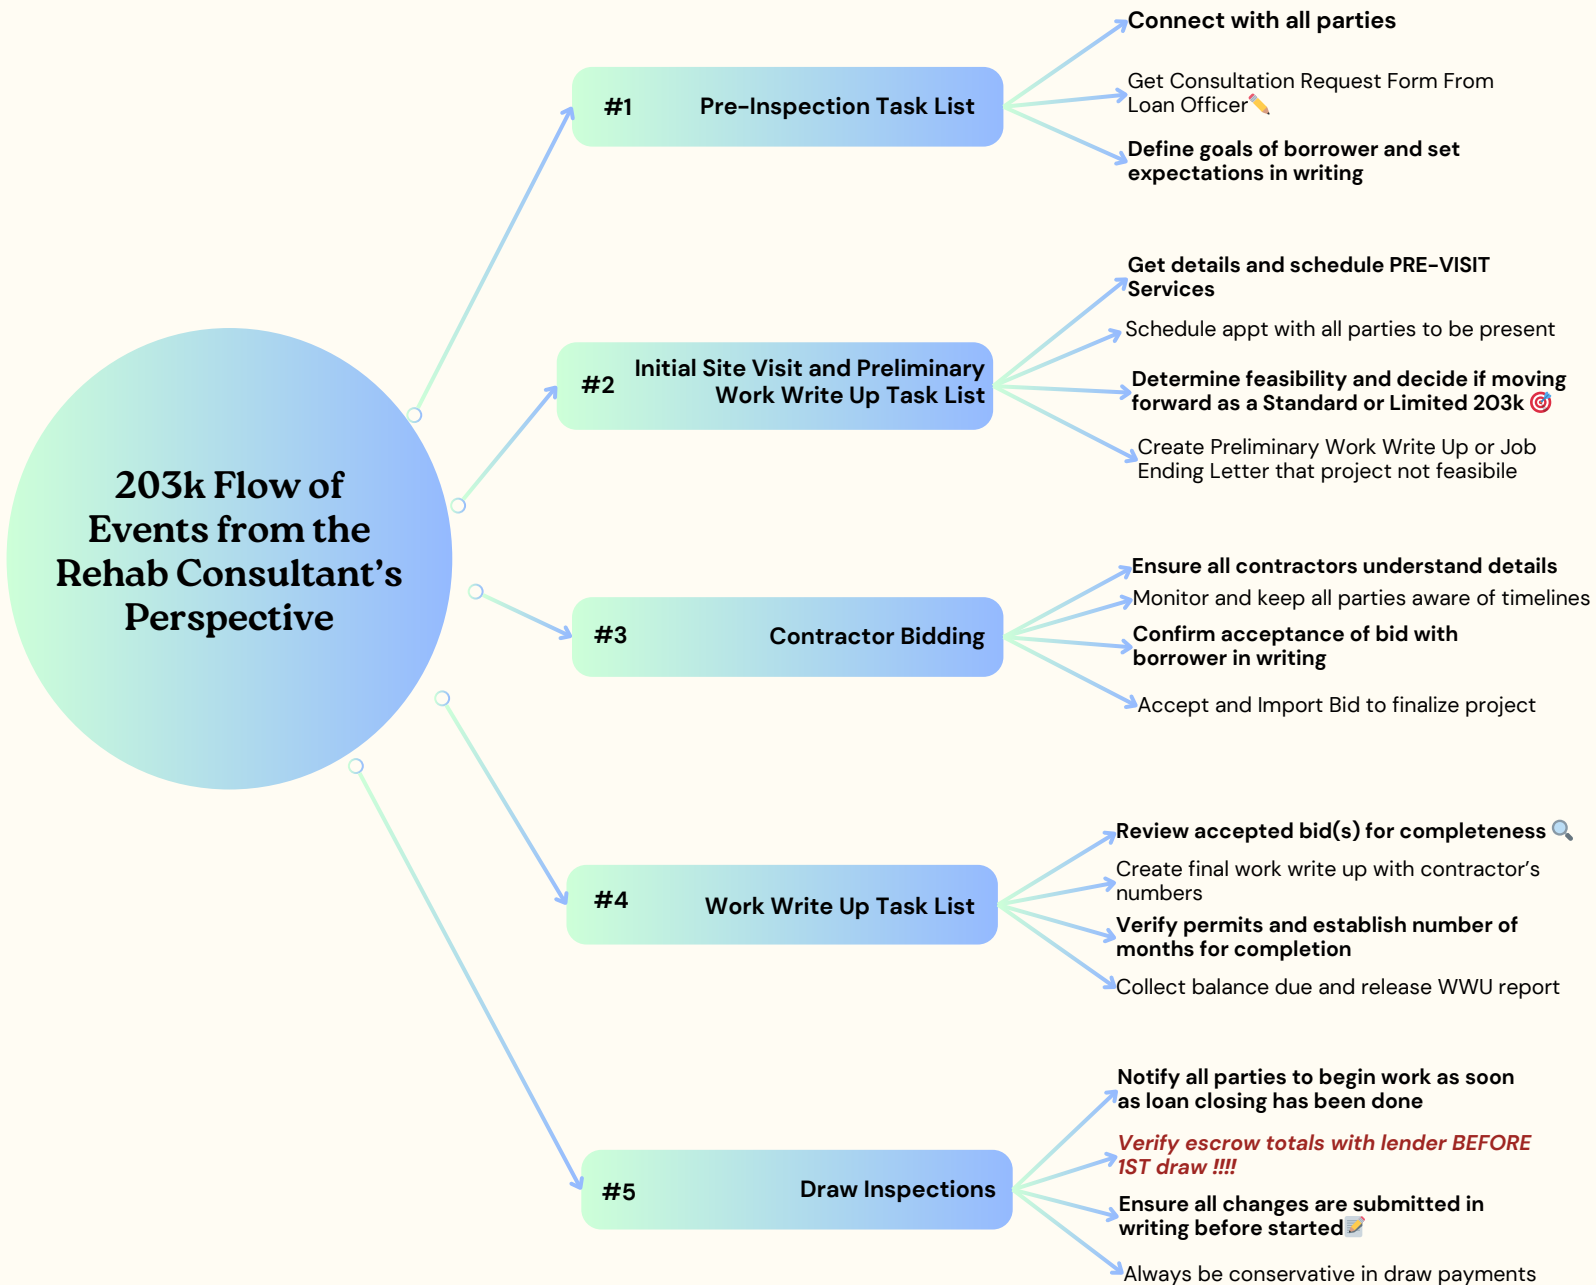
203k Flow of Events from the Rehab Consultant's Perspective

#1 Pre-Inspection Task List

Connect with all parties

Get Consultation Request Form From Loan Officer✏️

Define goals of borrower and set expectations in writing

#2 Initial Site Visit and Preliminary Work Write Up Task List

Get details and schedule PRE-VISIT Services

Schedule appt with all parties to be present

Determine feasibility and decide if moving forward as a Standard or Limited 203k 🎯

Create Preliminary Work Write Up or Job Ending Letter that project not feasibile

#3 Contractor Bidding

Ensure all contractors understand details

Monitor and keep all parties aware of timelines

Confirm acceptance of bid with borrower in writing

Accept and Import Bid to finalize project

#4 Work Write Up Task List

Review accepted bid(s) for completeness 🔍

Create final work write up with contractor's numbers

Verify permits and establish number of months for completion

Collect balance due and release WWU report

#5 Draw Inspections

Notify all parties to begin work as soon as loan closing has been done

Verify escrow totals with lender BEFORE 1ST draw !!!!

Ensure all changes are submitted in writing before started📝

Always be conservative in draw payments